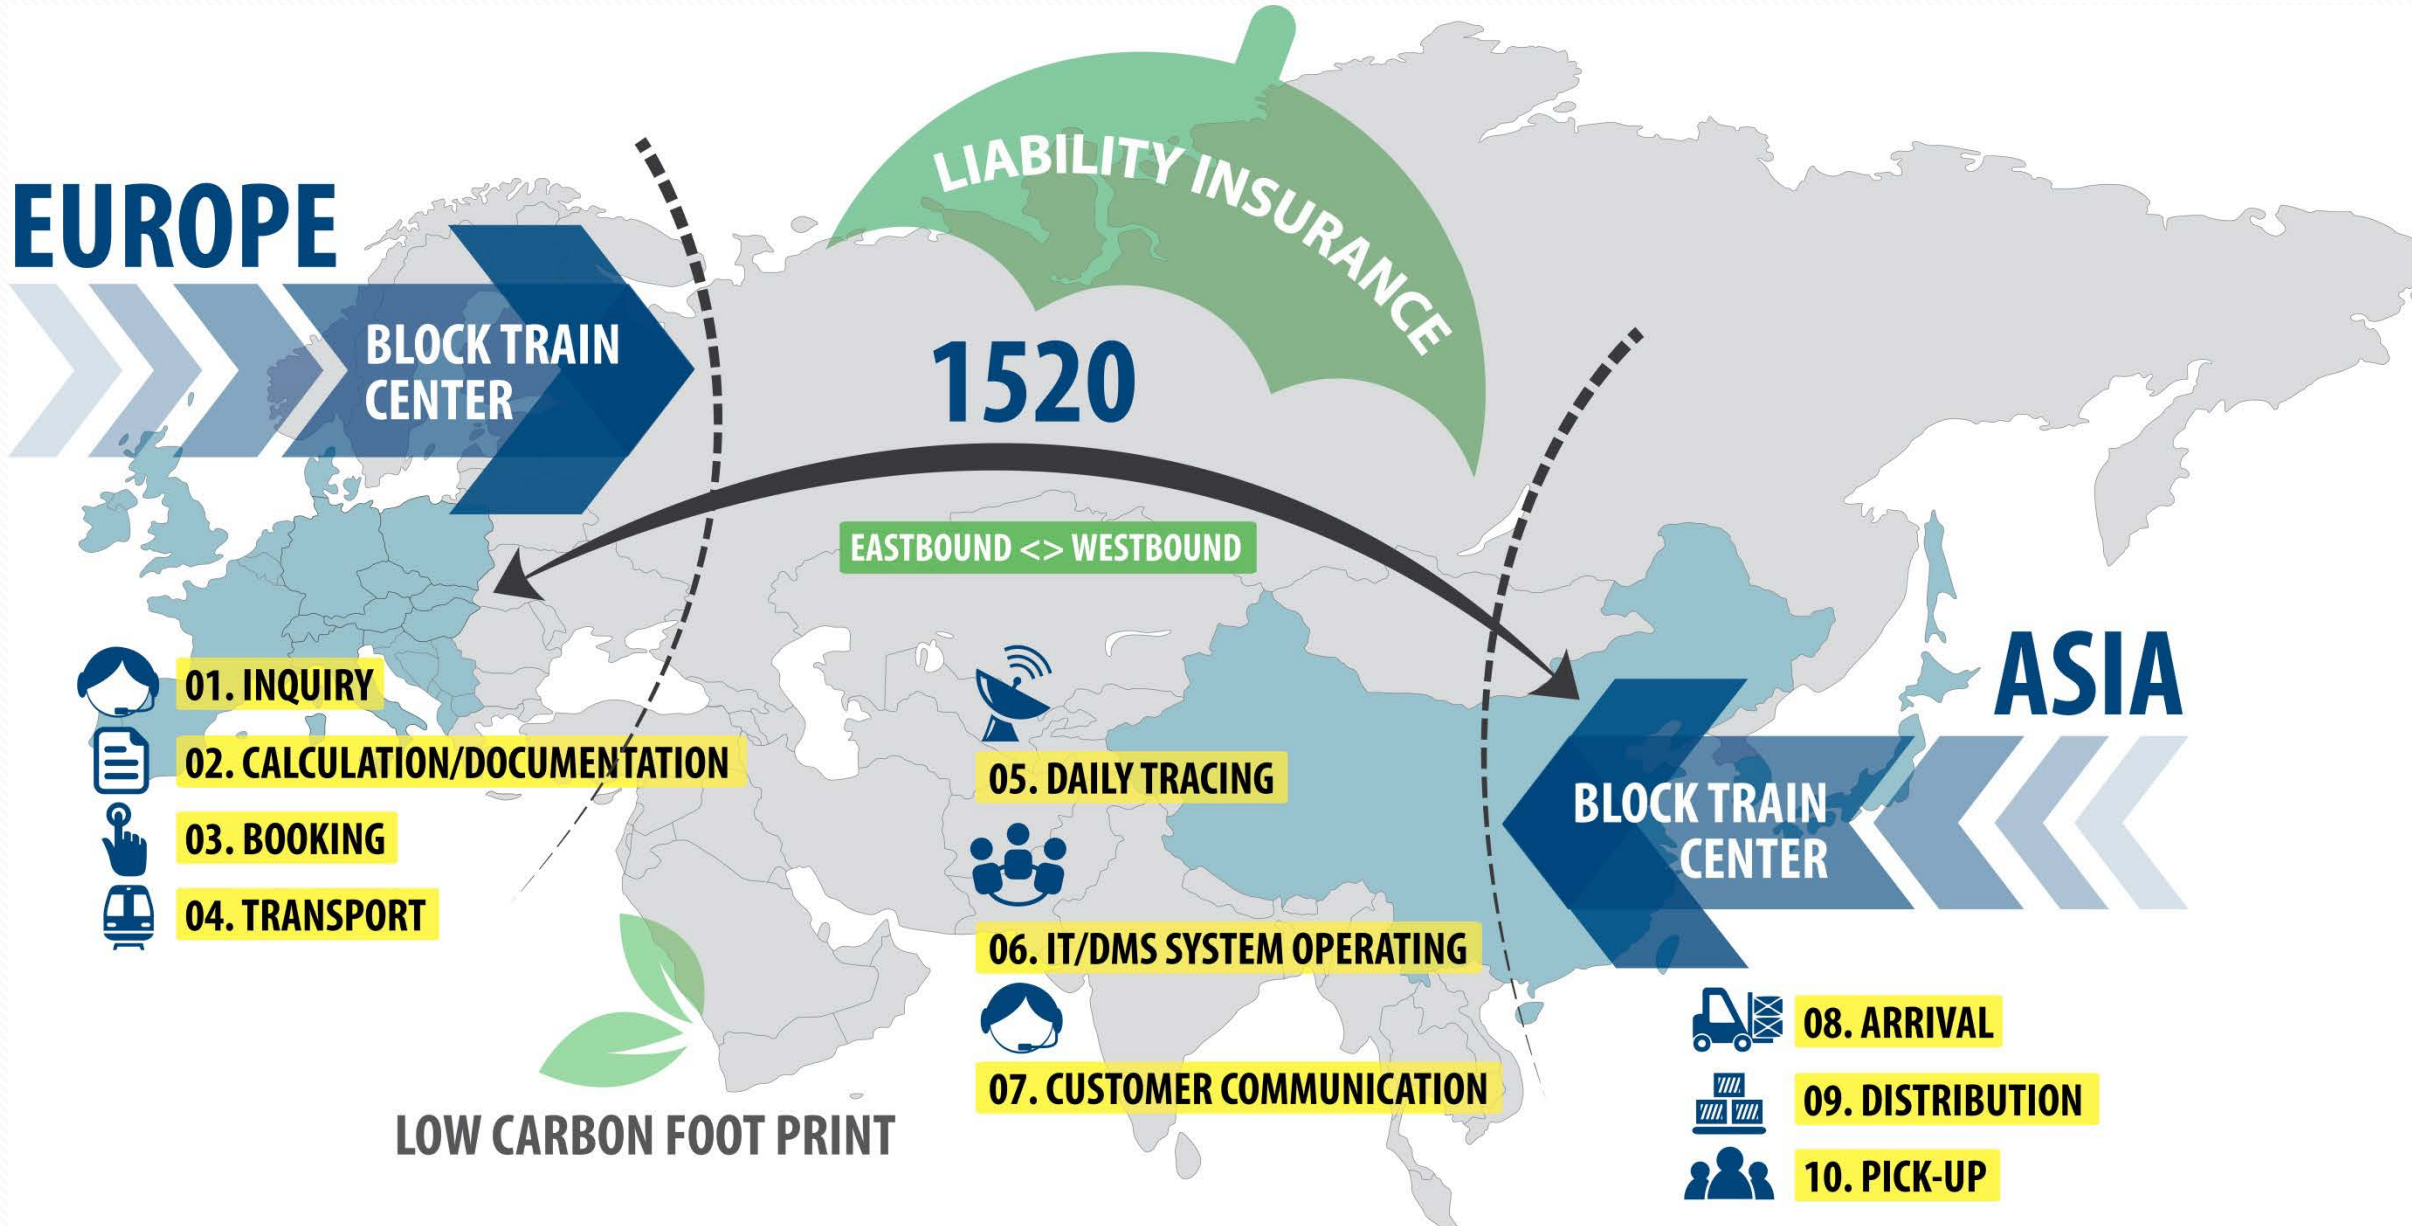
EUROPE

BLOCK TRAIN CENTER

LIABILITY INSURANCE

1520

EASTBOUND <> WESTBOUND

ASIA

BLOCK TRAIN CENTER

01. INQUIRY
02. CALCULATION/DOCUMENTATION
03. BOOKING
04. TRANSPORT

05. DAILY TRACING
06. IT/DMS SYSTEM OPERATING
07. CUSTOMER COMMUNICATION

08. ARRIVAL
09. DISTRIBUTION
10. PICK-UP

LOW CARBON FOOT PRINT